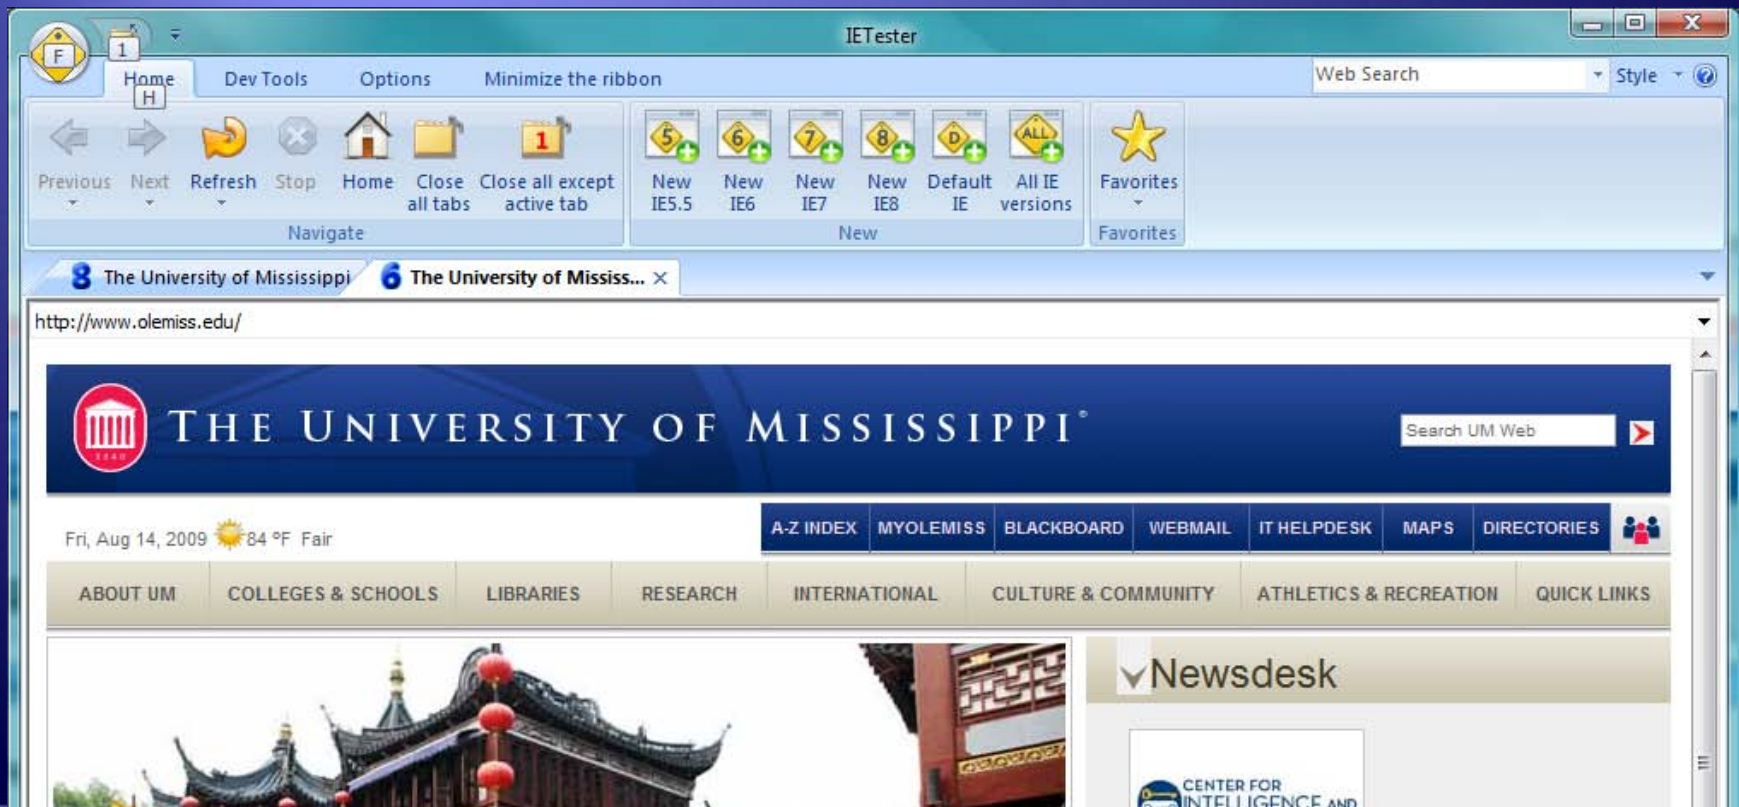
F 1 IETester

Home H Dev Tools Options Minimize the ribbon

Web Search Style

Previous Next Refresh Stop Home Close all tabs Close all except active tab
Navigate

New IE5.5 New IE6 New IE7 New IE8 Default IE All IE versions
New

Favorites
Favorites

8 The University of Mississippi 6 The University of Mississ... ×

http://www.olemiss.edu/

THE UNIVERSITY OF MISSISSIPPI®

Search UM Web

Fri, Aug 14, 2009 84 °F Fair

A-Z INDEX MYOLEMISS BLACKBOARD WEBMAIL IT HELPDESK MAPS DIRECTORIES

ABOUT UM COLLEGES & SCHOOLS LIBRARIES RESEARCH INTERNATIONAL CULTURE & COMMUNITY ATHLETICS & RECREATION QUICK LINKS

Newsdesk

CENTER FOR INTELLIGENCE AND